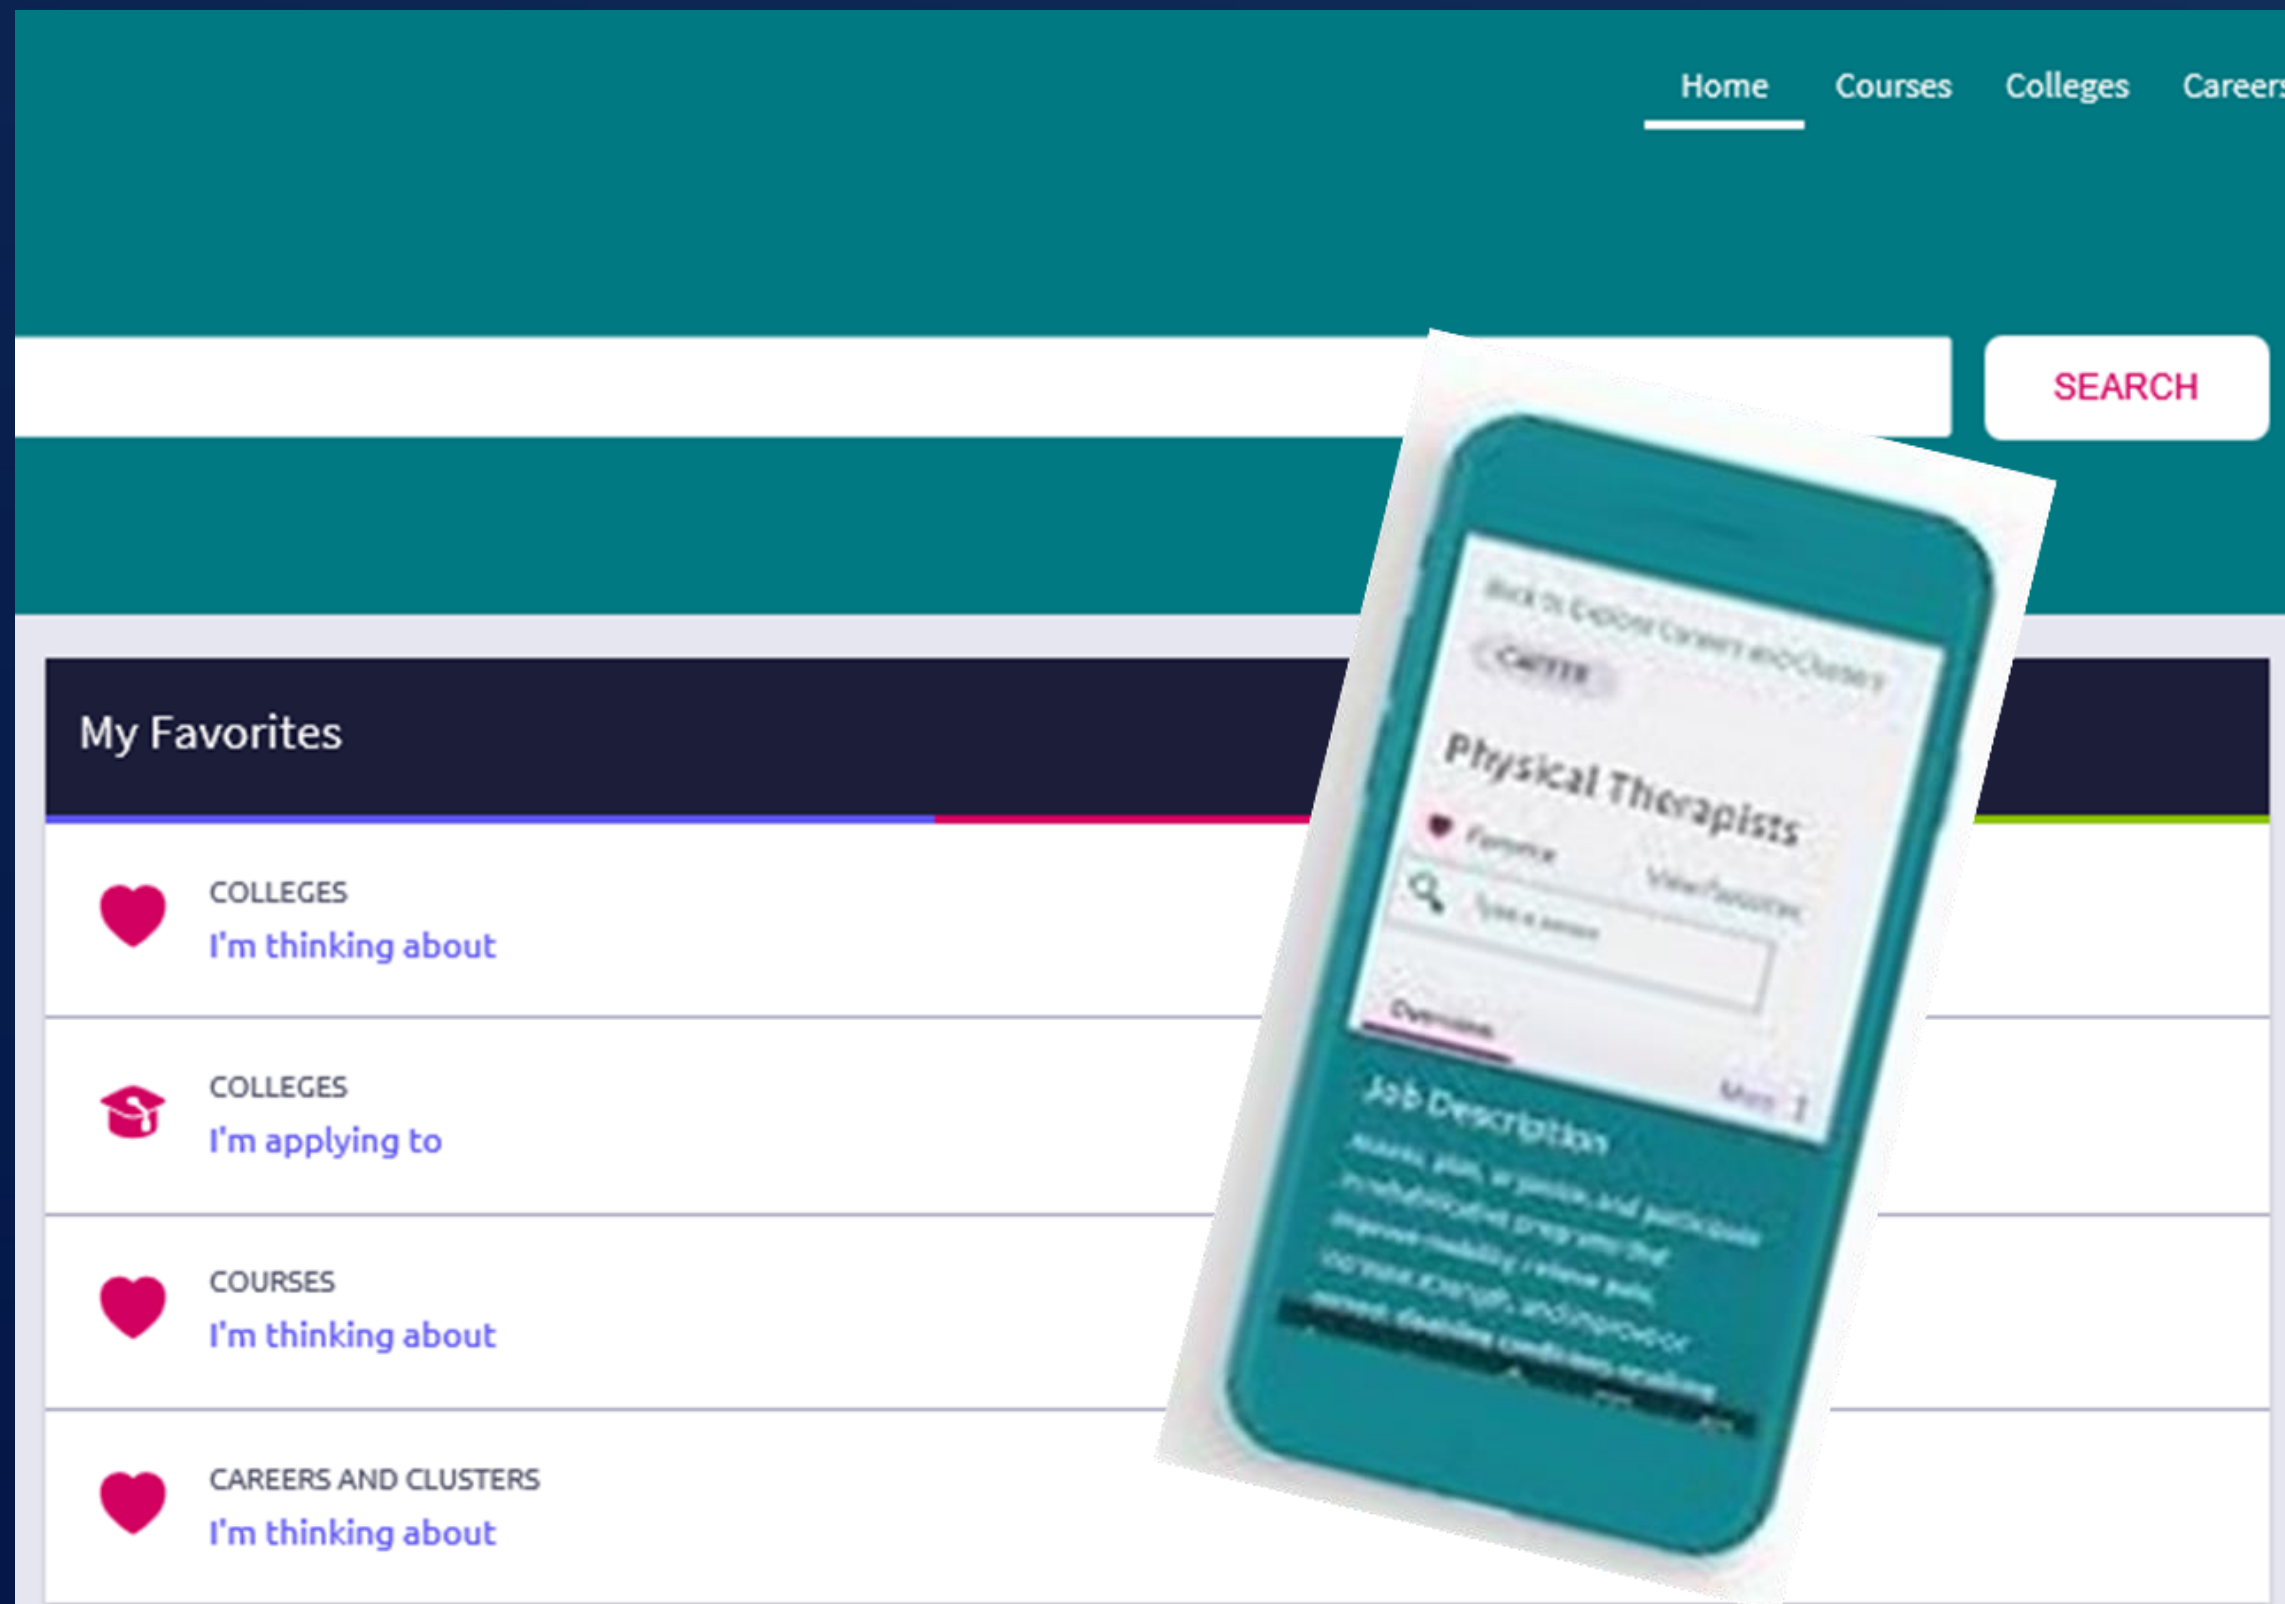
Home Courses Colleges Careers

SEARCH

My Favorites

COLLEGES
I'm thinking about

COLLEGES
I'm applying to

COURSES
I'm thinking about

CAREERS AND CLUSTERS
I'm thinking about

Back to Explore Careers and Clusters
CAREER
Physical Therapists
Favorite
View Favorites
Type a lesson
Overview
More
Job Description
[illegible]